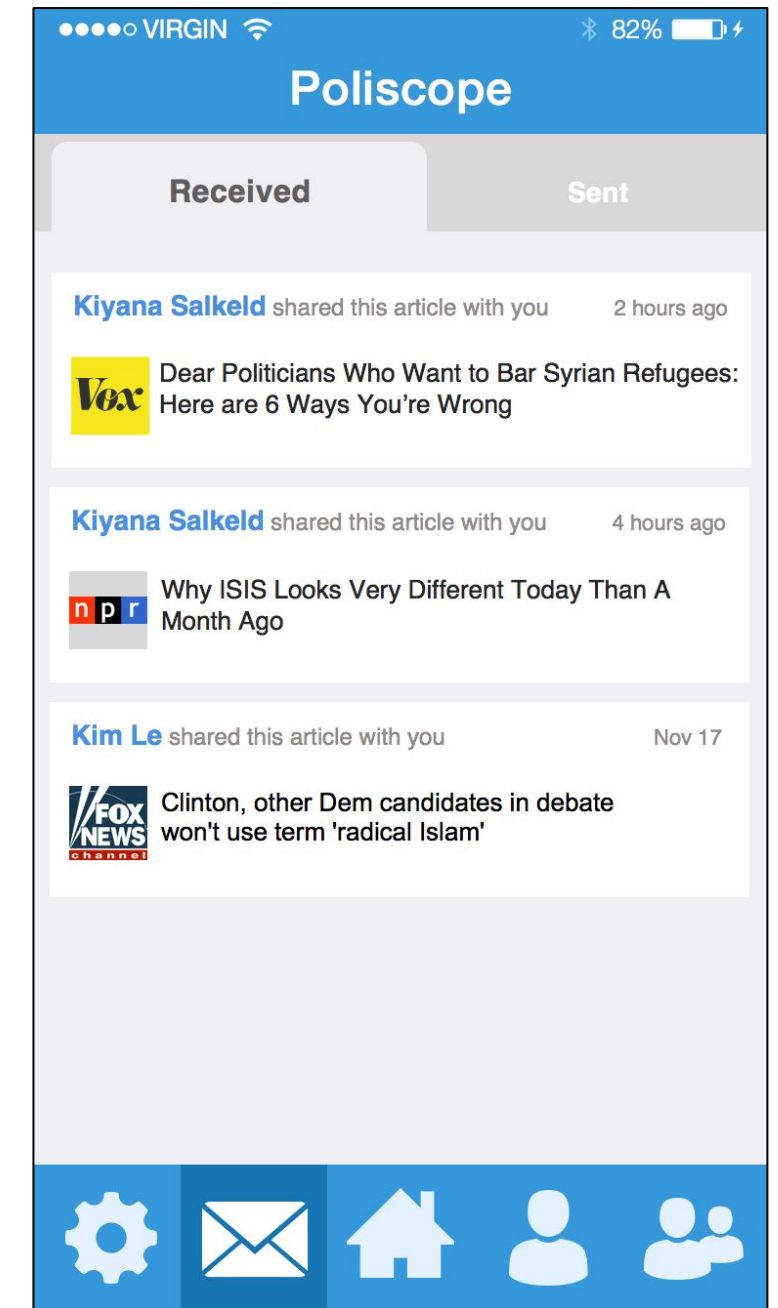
●●●●○ VIRGIN 82%

Poliscope

Received

Sent

Kiyana Salkeld shared this article with you 2 hours ago

Vox

Dear Politicians Who Want to Bar Syrian Refugees: Here are 6 Ways You're Wrong

Kiyana Salkeld shared this article with you 4 hours ago

npr

Why ISIS Looks Very Different Today Than A Month Ago

Kim Le shared this article with you Nov 17

FOX NEWS channel

Clinton, other Dem candidates in debate won't use term 'radical Islam'